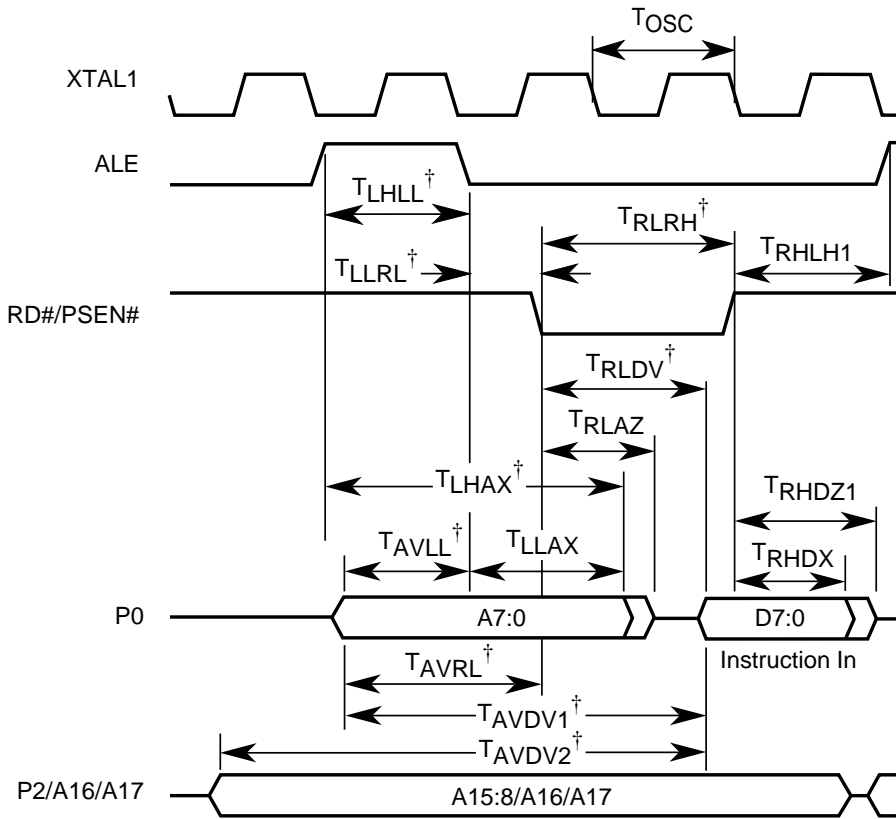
$T_{OSC}$

XTAL1

ALE

$T_{LHLL}^{\dagger}$

$T_{RLRH}^{\dagger}$

$T_{LLRL}^{\dagger}$

$T_{RHLH1}$

RD#/PSEN#

$T_{RLDV}^{\dagger}$

$T_{RLAZ}$

$T_{LHAX}^{\dagger}$

$T_{RHDZ1}$

$T_{AVLL}^{\dagger}$

$T_{LLAX}$

$T_{RHDX}$

P0

A7:0

D7:0

Instruction In

$T_{AVRL}^{\dagger}$

$T_{AVDV1}^{\dagger}$

$T_{AVDV2}^{\dagger}$

P2/A16/A17

A15:8/A16/A17